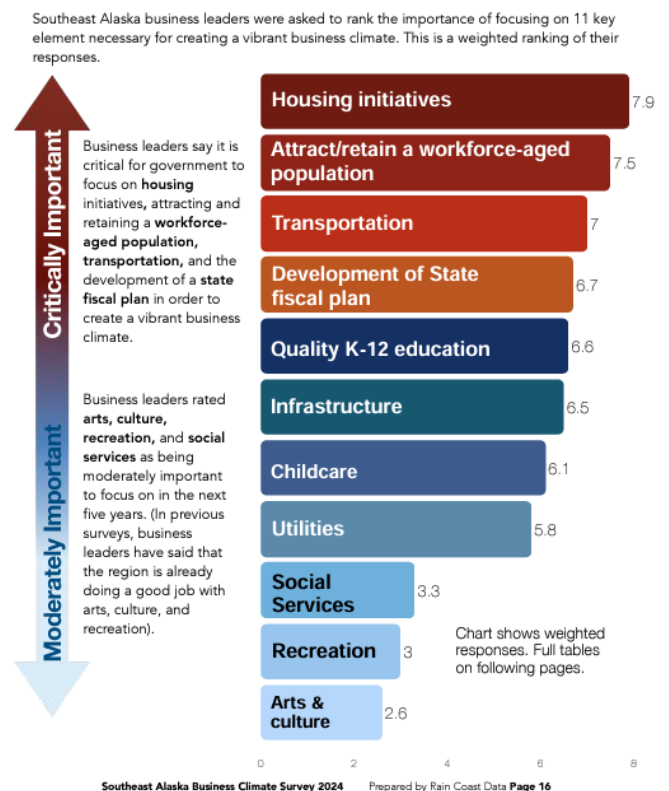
Southeast Alaska business leaders were asked to rank the importance of focusing on 11 key element necessary for creating a vibrant business climate. This is a weighted ranking of their responses.

Critically Important

Moderately Important

Business leaders say it is critical for government to focus on **housing** initiatives**,** attracting and retaining a **workforce-aged population, transportation,** and the development of a **state fiscal plan** in order to create a vibrant business climate.

Business leaders rated **arts, culture, recreation,** and **social services** as being moderately important to focus on in the next five years. (In previous surveys, business leaders have said that the region is already doing a good job with arts, culture, and recreation).

Housing initiatives 7.9

Attract/retain a workforce-aged population 7.5

Transportation 7

Development of State fiscal plan 6.7

Quality K-12 education 6.6

Infrastructure 6.5

Childcare 6.1

Utilities 5.8

Social Services 3.3

Recreation 3

Arts & culture 2.6

Chart shows weighted responses. Full tables on following pages.

0 2 4 6 8

Southeast Alaska Business Climate Survey 2024 Prepared by Rain Coast Data **Page 16**